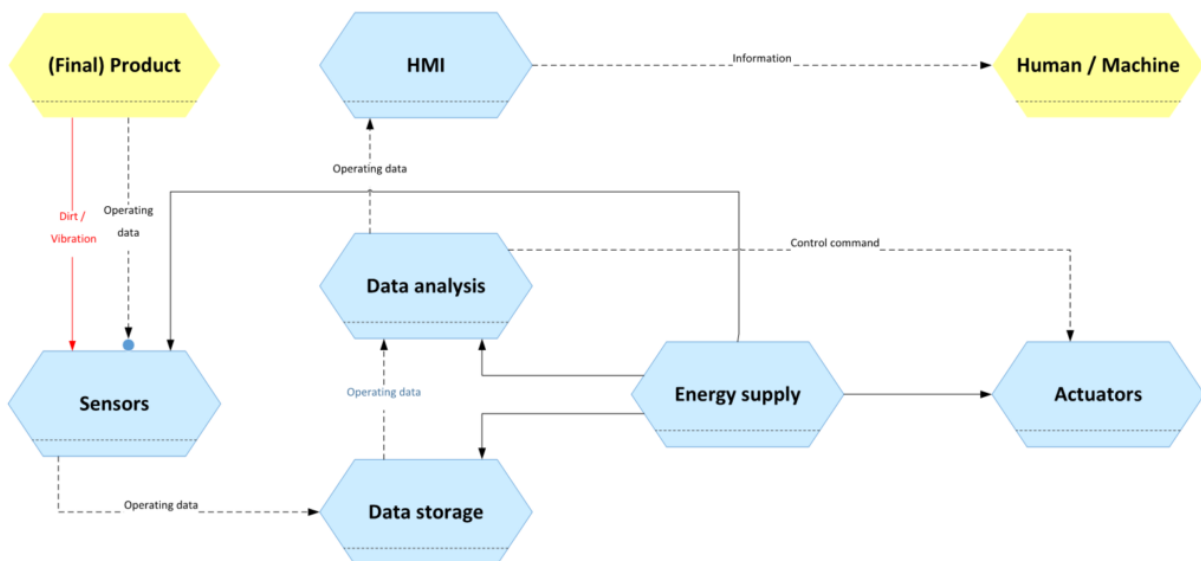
(Final) Product

HMI

Information

Human / Machine

Operating data

Dirt / Vibration

Operating data

Control command

Data analysis

Sensors

Operating data

Energy supply

Actuators

Operating data

Data storage